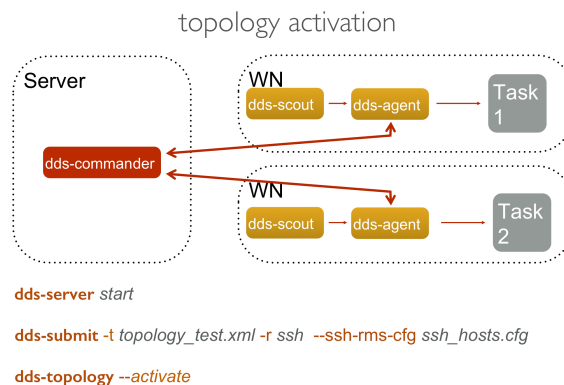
topology activation

Server

dds-commander

WN

dds-scout

dds-agent

Task 1

WN

dds-scout

dds-agent

Task 2

dds-server start

dds-submit -t topology_test.xml -r ssh --ssh-rms-cfg ssh_hosts.cfg

dds-topology --activate